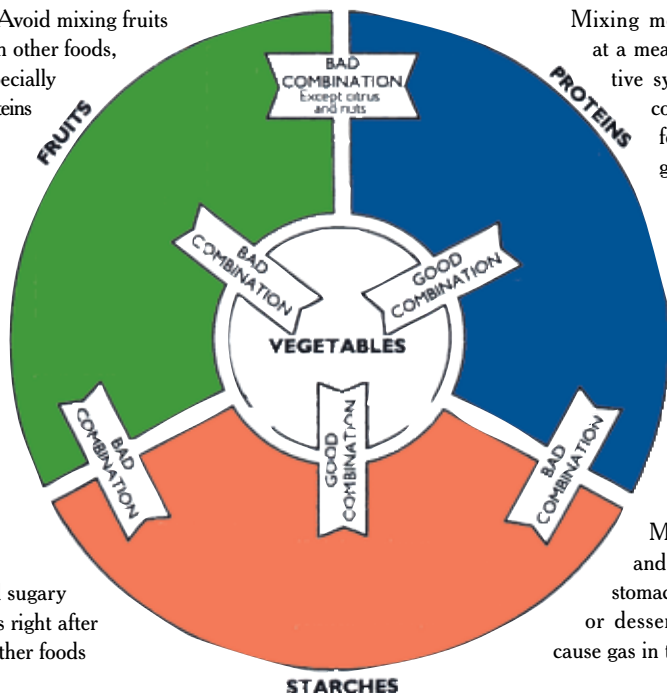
Avoid mixing fruits
n other foods,
ecially
teins

Mixing m
at a mea
tive sy
co
fo
g

FRUITS

PROTEINS

BAD COMBINATION Except citrus and nuts

BAD COMBINATION

GOOD COMBINATION

VEGETABLES

BAD COMBINATION

GOOD COMBINATION

BAD COMBINATION

M
and
stomac
or desse
cause gas in t

sugary
s right after
ther foods

STARCHES